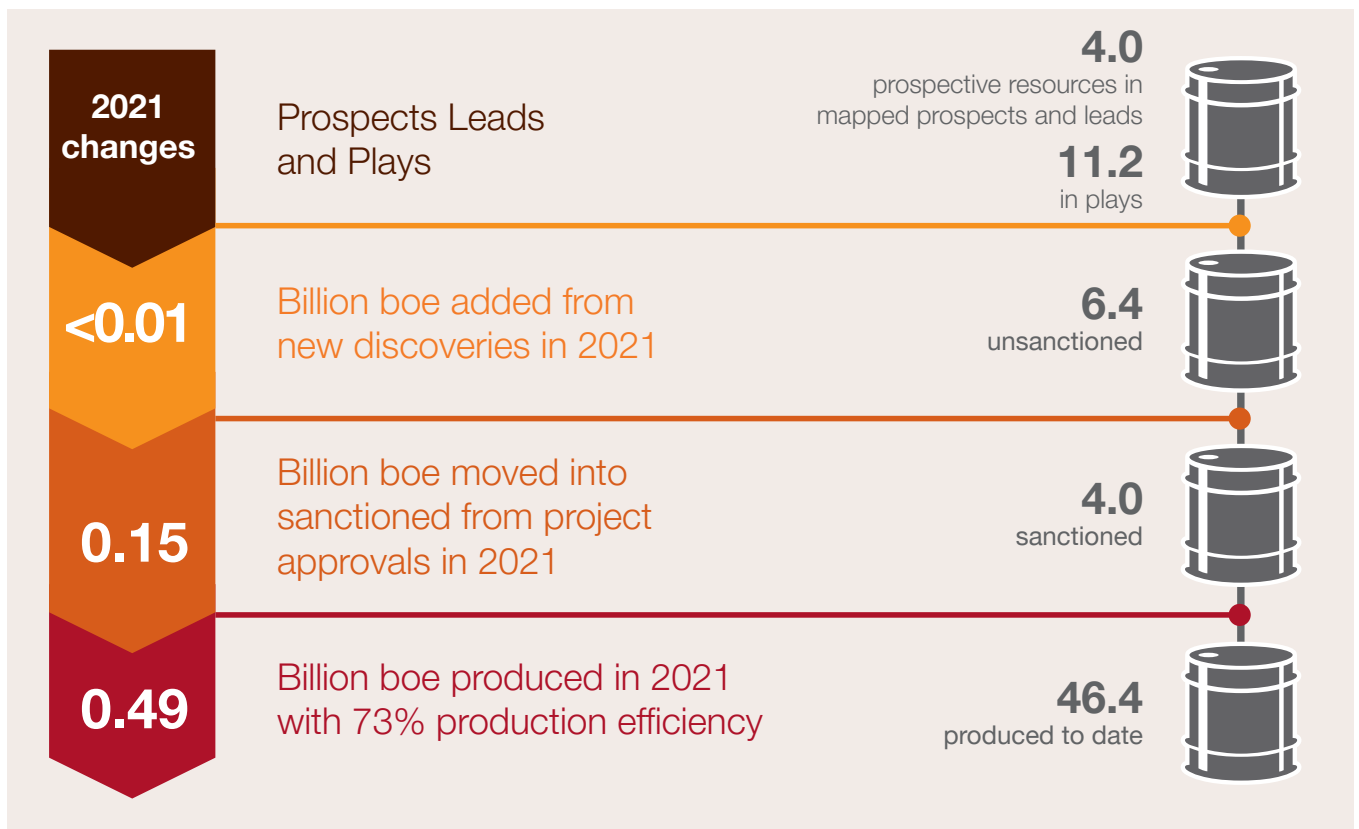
2021 changes

Prospects Leads and Plays

4.0
prospective resources in mapped prospects and leads

11.2
in plays

<0.01

Billion boe added from new discoveries in 2021

6.4
unsanctioned

0.15

Billion boe moved into sanctioned from project approvals in 2021

4.0
sanctioned

0.49

Billion boe produced in 2021 with 73% production efficiency

46.4
produced to date